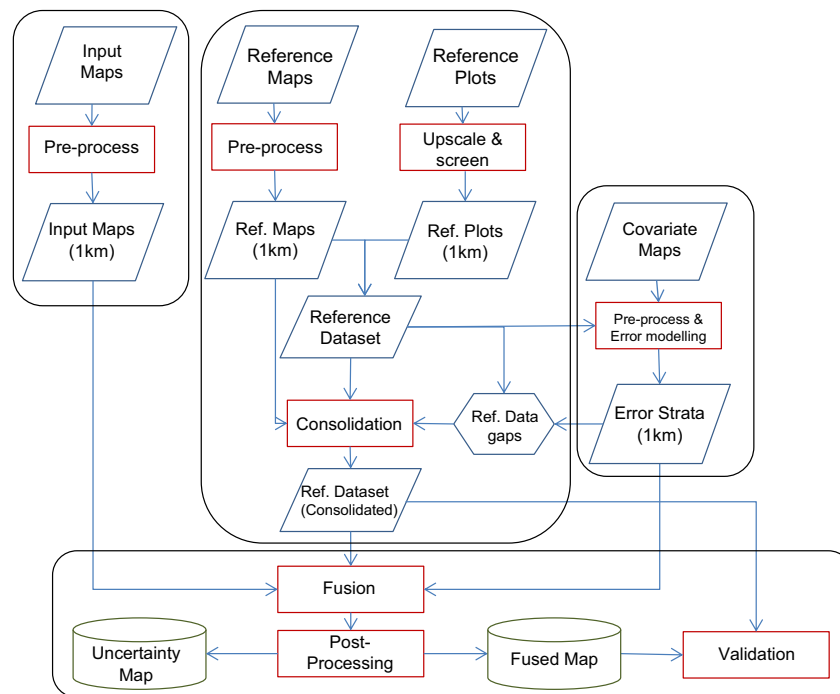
Input Maps

Pre-process

Input Maps (1km)

Reference Maps

Reference Plots

Pre-process

Upscale & screen

Ref. Maps (1km)

Ref. Plots (1km)

Reference Dataset

Consolidation

Ref. Data gaps

Ref. Dataset (Consolidated)

Covariate Maps

Pre-process & Error modelling

Error Strata (1km)

Fusion

Uncertainty Map

Post-Processing

Fused Map

Validation